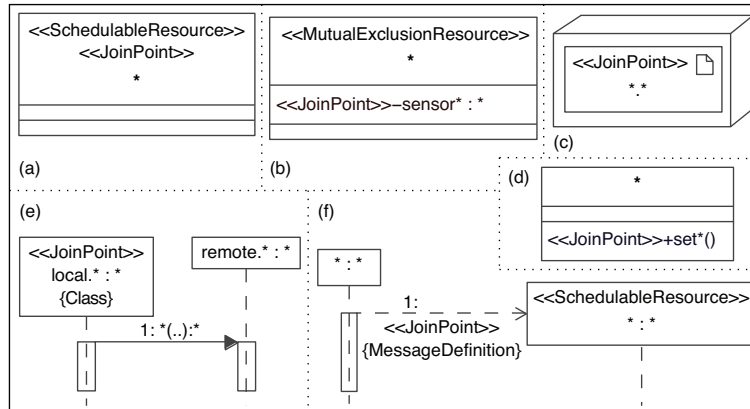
<<SchedulableResource>>
<<JoinPoint>>
*

(a)

<<MutualExclusionResource>>
*

<<JoinPoint>>–sensor* : *

(b)

<<JoinPoint>>
*.*

(c)

(d)

*

<<JoinPoint>>+set*()

(e)

<<JoinPoint>>
local.* : *
{Class}

remote.* : *

1: *(..):*

(f)

* : *

1:
<<JoinPoint>>
{MessageDefinition}

<<SchedulableResource>>
* : *